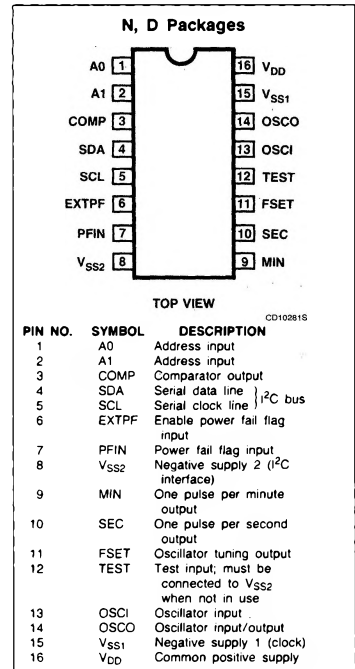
N, D Packages

A0 1
A1 2
COMP 3
SDA 4
SCL 5
EXTPF 6
PFIN 7
$V_{SS2}$ 8
16 $V_{DD}$
15 $V_{SS1}$
14 OSCO
13 OSCI
12 TEST
11 FSET
10 SEC
9 MIN

TOP VIEW

CD10281S

| PIN NO. | SYMBOL | DESCRIPTION |
|---|---|---|
| 1 | A0 | Address input |
| 2 | A1 | Address input |
| 3 | COMP | Comparator output |
| 4 | SDA | Serial data line } $I^2C$ bus |
| 5 | SCL | Serial clock line } $I^2C$ bus |
| 6 | EXTPF | Enable power fail flag input |
| 7 | PFIN | Power fail flag input |
| 8 | $V_{SS2}$ | Negative supply 2 ($I^2C$ interface) |
| 9 | MIN | One pulse per minute output |
| 10 | SEC | One pulse per second output |
| 11 | FSET | Oscillator tuning output |
| 12 | TEST | Test input; must be connected to $V_{SS2}$ when not in use |
| 13 | OSCI | Oscillator input |
| 14 | OSCO | Oscillator input/output |
| 15 | $V_{SS1}$ | Negative supply 1 (clock) |
| 16 | $V_{DD}$ | Common positive supply |